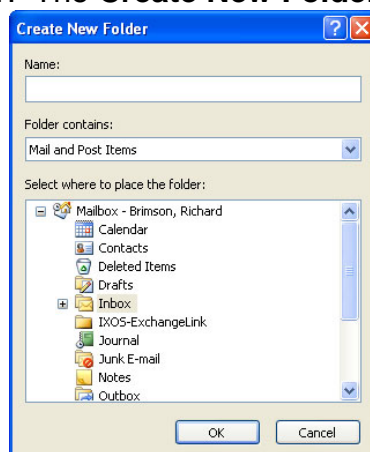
Create New Folder

Name:

Folder contains:

Mail and Post Items

Select where to place the folder:

Mailbox - Brimson, Richard
Calendar
Contacts
Deleted Items
Drafts
Inbox
IXOS-ExchangeLink
Journal
Junk E-mail
Notes
Outbox

OK
Cancel